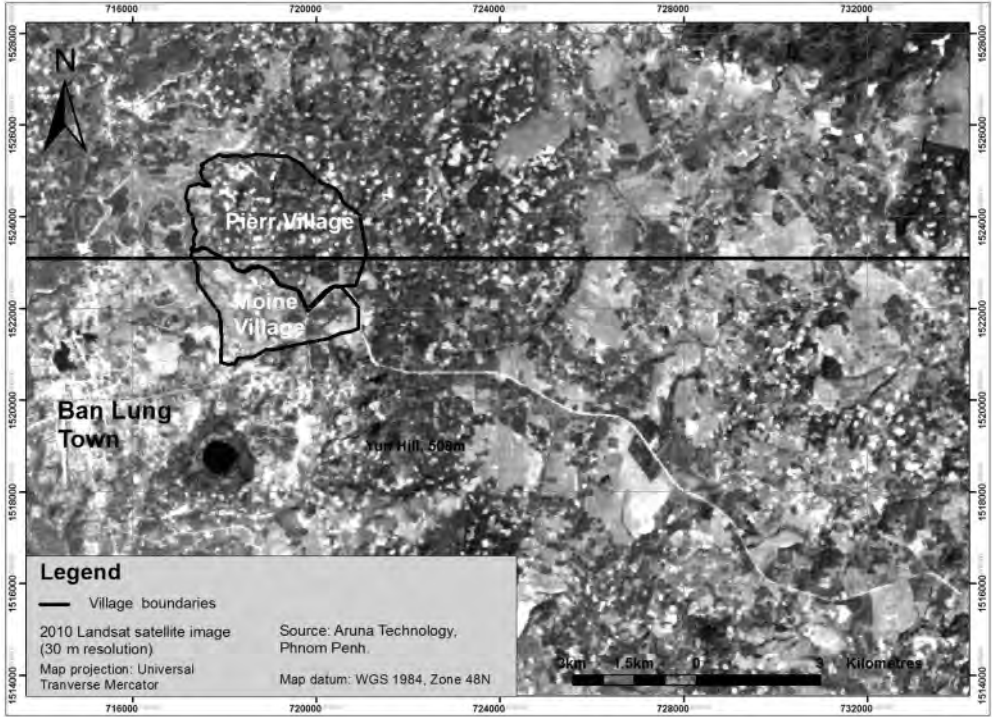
716000
720000
724000
728000
732000

1528000
1526000
1524000
1522000
1520000
1518000
1516000
1514000

N

Pierr Village

Moine Village

Ban Lung Town

Yun Hill, 508m

Legend

Village boundaries

2010 Landsat satellite image (30 m resolution)

Source: Aruna Technology, Phnom Penh.

Map projection: Universal Tranverse Mercator

Map datum: WGS 1984, Zone 48N

3km 1.5km 0 3 Kilometres

716000
720000
724000
728000
732000

1528000
1526000
1524000
1522000
1520000
1518000
1516000
1514000